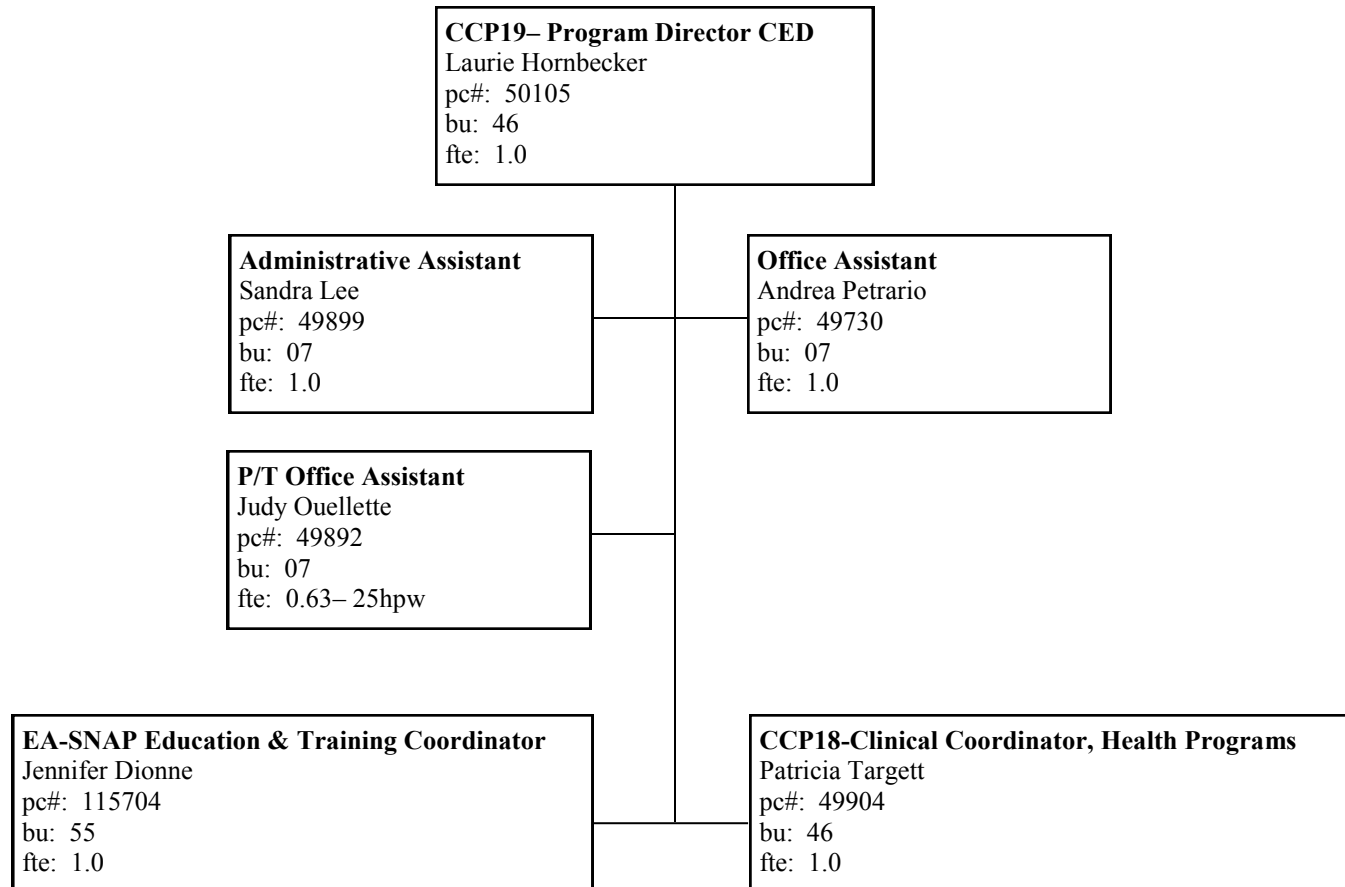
**CCP19– Program Director CED**
Laurie Hornbecker
pc#: 50105
bu: 46
fte: 1.0

**Administrative Assistant**
Sandra Lee
pc#: 49899
bu: 07
fte: 1.0

**Office Assistant**
Andrea Petrario
pc#: 49730
bu: 07
fte: 1.0

**P/T Office Assistant**
Judy Ouellette
pc#: 49892
bu: 07
fte: 0.63– 25hpw

**EA-SNAP Education & Training Coordinator**
Jennifer Dionne
pc#: 115704
bu: 55
fte: 1.0

**CCP18-Clinical Coordinator, Health Programs**
Patricia Targett
pc#: 49904
bu: 46
fte: 1.0